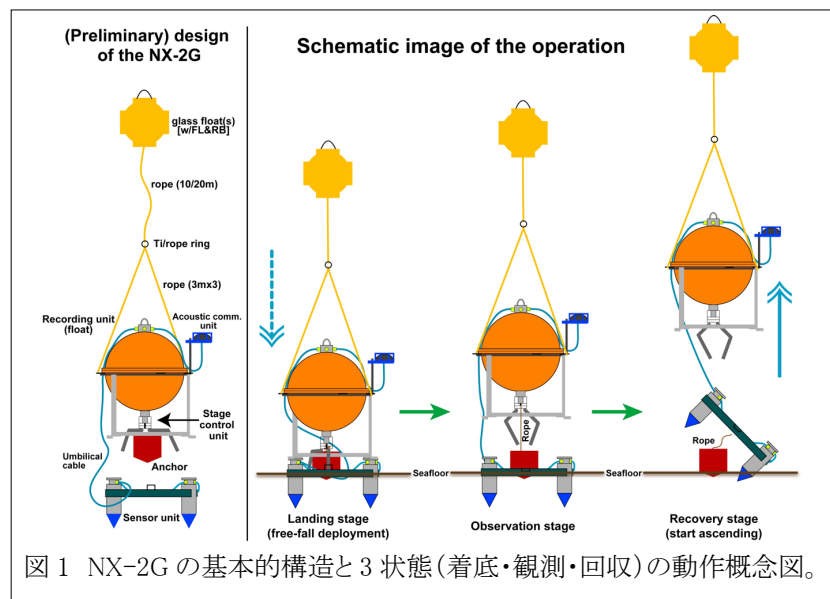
(Preliminary) design of the NX-2G

glass float(s) [w/FL&RB]

rope (10/20m)

Ti/rope ring

rope (3mx3)

Recording unit (float)

Acoustic comm. unit

Stage control unit

Umbilical cable

Anchor

Sensor unit

Schematic image of the operation

Rope

Rope

Seafloor

Seafloor

Landing stage (free-fall deployment)

Observation stage

Recovery stage (start ascending)

図１ NX-2G の基本的構造と３状態（着底・観測・回収）の動作概念図。